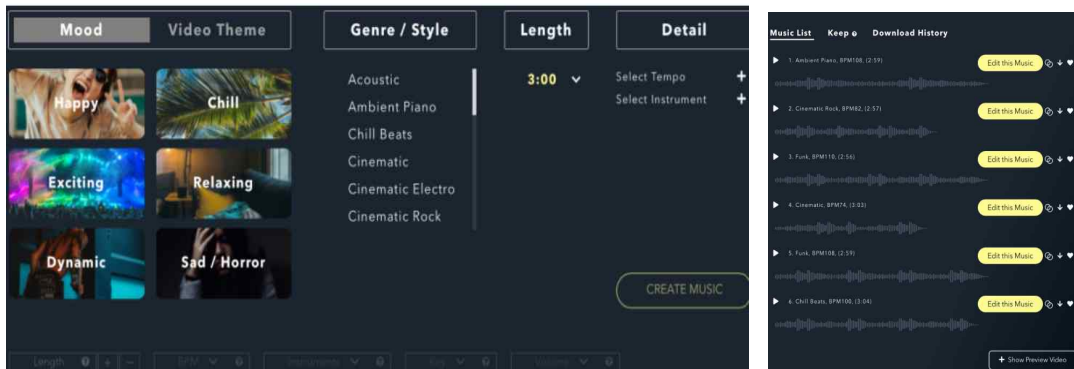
Mood Video Theme

Happy
Chill
Exciting
Relaxing
Dynamic
Sad / Horror

Genre / Style

Acoustic
Ambient Piano
Chill Beats
Cinematic
Cinematic Electro
Cinematic Rock

Length

3:00

Detail

Select Tempo +
Select Instrument +

CREATE MUSIC

Length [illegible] BPM Instruments Key Variations

Music List Keep Download History

1. Ambient Piano, BPM108, (2:59) Edit this Music
2. Cinematic Rock, BPM82, (2:57) Edit this Music
3. Funk, BPM118, (2:56) Edit this Music
4. Cinematic, BPM74, (3:03) Edit this Music
5. Funk, BPM108, (2:59) Edit this Music
6. Chill Beats, BPM100, (3:04) Edit this Music

+ Show Preview Video